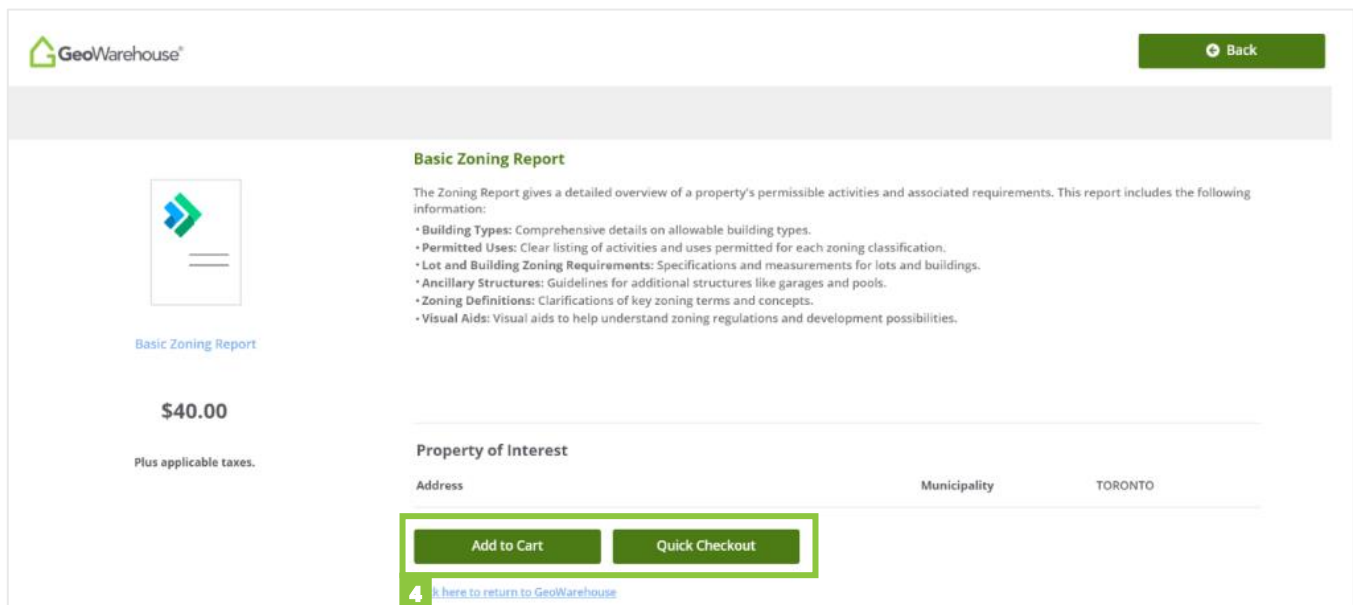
GeoWarehouse®

Back

Basic Zoning Report

The Zoning Report gives a detailed overview of a property's permissible activities and associated requirements. This report includes the following information:

• **Building Types:** Comprehensive details on allowable building types.
• **Permitted Uses:** Clear listing of activities and uses permitted for each zoning classification.
• **Lot and Building Zoning Requirements:** Specifications and measurements for lots and buildings.
• **Ancillary Structures:** Guidelines for additional structures like garages and pools.
• **Zoning Definitions:** Clarifications of key zoning terms and concepts.
• **Visual Aids:** Visual aids to help understand zoning regulations and development possibilities.

Basic Zoning Report

$40.00

Plus applicable taxes.

Property of Interest

| Address | Municipality | TORONTO |
|---|---|---|

Add to Cart

Quick Checkout

4

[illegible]k here to return to GeoWarehouse